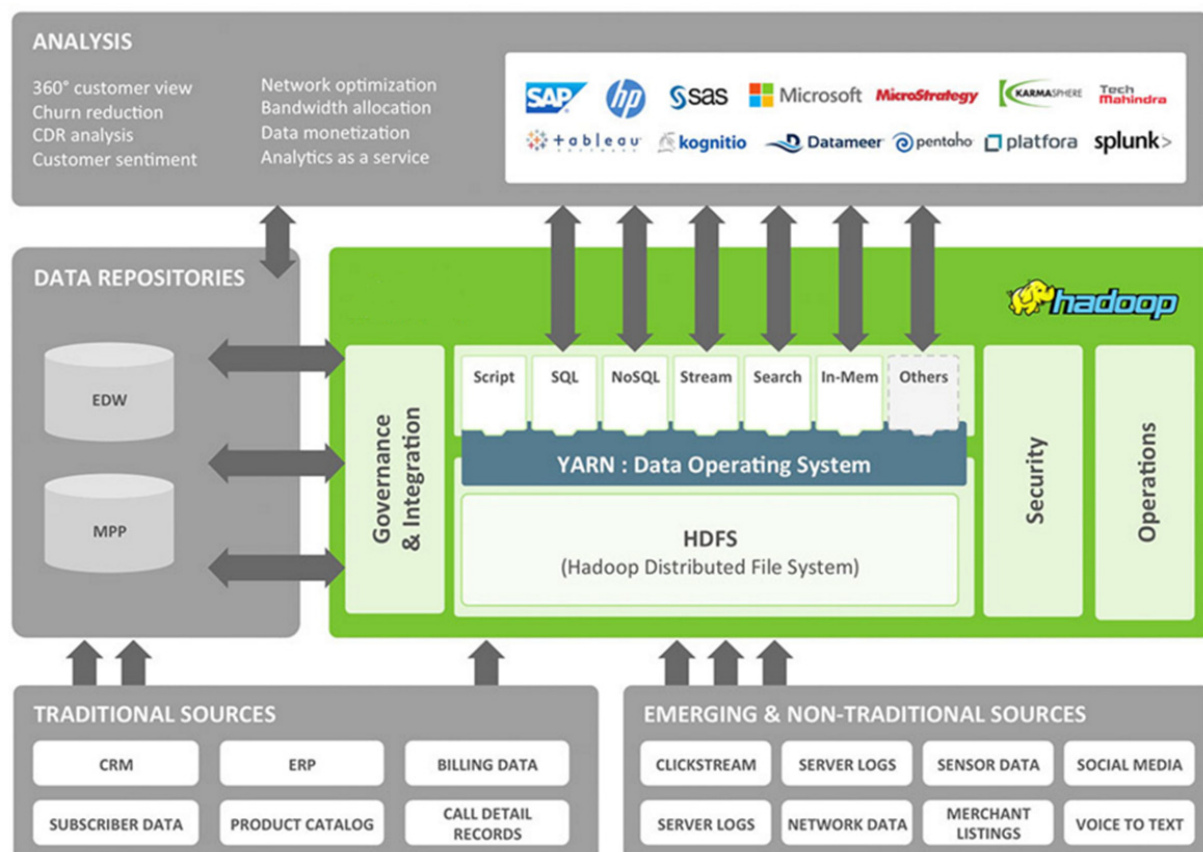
ANALYSIS

360° customer view
Churn reduction
CDR analysis
Customer sentiment

Network optimization
Bandwidth allocation
Data monetization
Analytics as a service

SAP hp sas Microsoft MicroStrategy KARMASPHERE Tech Mahindra
tableau kognitio Datameer pentaho platfora splunk>

DATA REPOSITORIES

EDW

MPP

hadoop

Governance & Integration

Script SQL NoSQL Stream Search In-Mem Others

YARN : Data Operating System

HDFS
(Hadoop Distributed File System)

Security

Operations

TRADITIONAL SOURCES

CRM
ERP
BILLING DATA
SUBSCRIBER DATA
PRODUCT CATALOG
CALL DETAIL RECORDS

EMERGING & NON-TRADITIONAL SOURCES

CLICKSTREAM
SERVER LOGS
SENSOR DATA
SOCIAL MEDIA
SERVER LOGS
NETWORK DATA
MERCHANT LISTINGS
VOICE TO TEXT